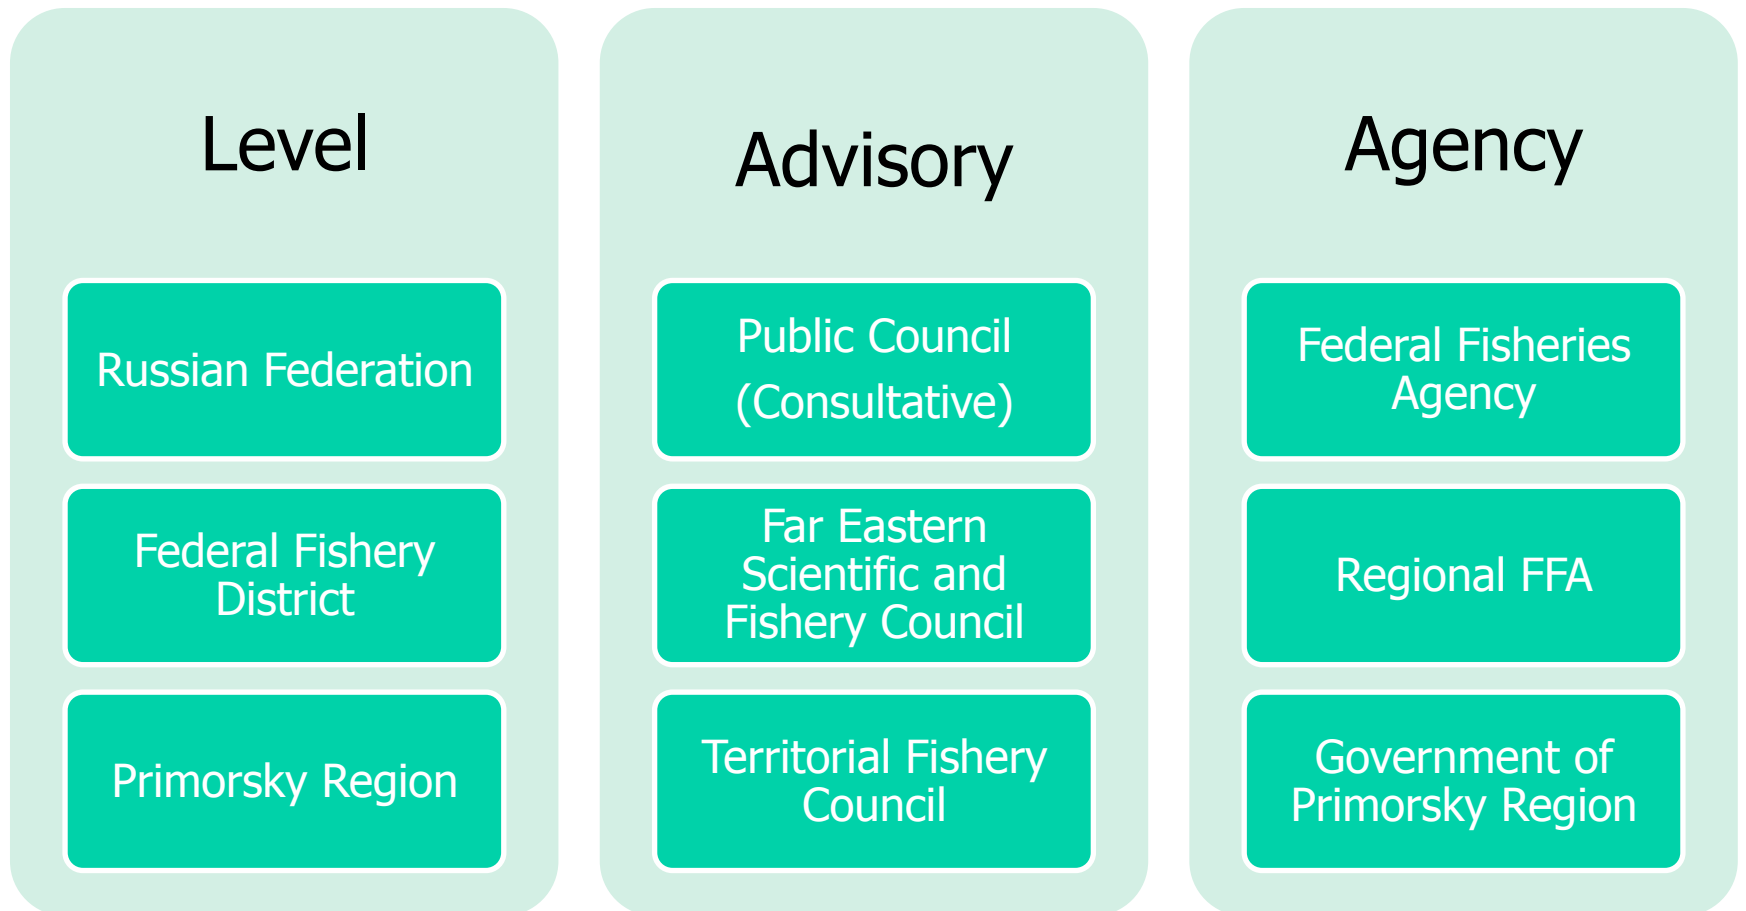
Level

Russian Federation

Federal Fishery District

Primorsky Region

Advisory

Public Council (Consultative)

Far Eastern Scientific and Fishery Council

Territorial Fishery Council

Agency

Federal Fisheries Agency

Regional FFA

Government of Primorsky Region